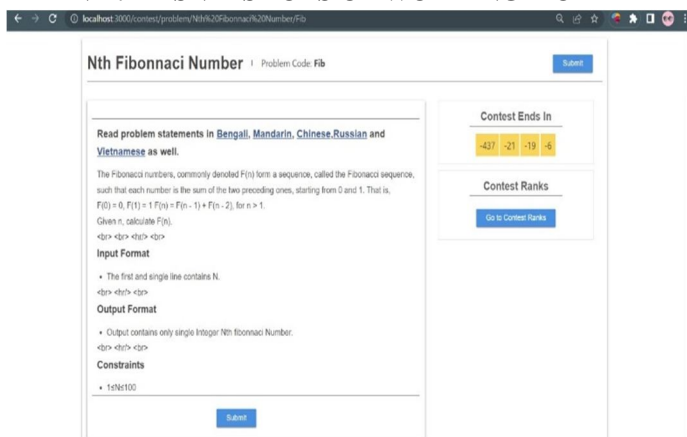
localhost:3000/contest/problem/Nth%20Fibonnaci%20Number/Fib

Nth Fibonnaci Number | Problem Code: Fib

Submit

Read problem statements in Bengali, Mandarin, Chinese,Russian and Vietnamese as well.

The Fibonacci numbers, commonly denoted F(n) form a sequence, called the Fibonacci sequence, such that each number is the sum of the two preceding ones, starting from 0 and 1. That is,
F(0) = 0, F(1) = 1 F(n) = F(n - 1) + F(n - 2), for n > 1.
Given n, calculate F(n).
<br> <br> <hr/> <br>

Input Format

- The first and single line contains N.

<br> <hr/> <br>

Output Format

- Output contains only single Integer Nth fibonnaci Number.

<br> <hr/> <br>

Constraints

- 1≤N≤100

Submit

Contest Ends In

-437 -21 -19 -6

Contest Ranks

Go to Contest Ranks